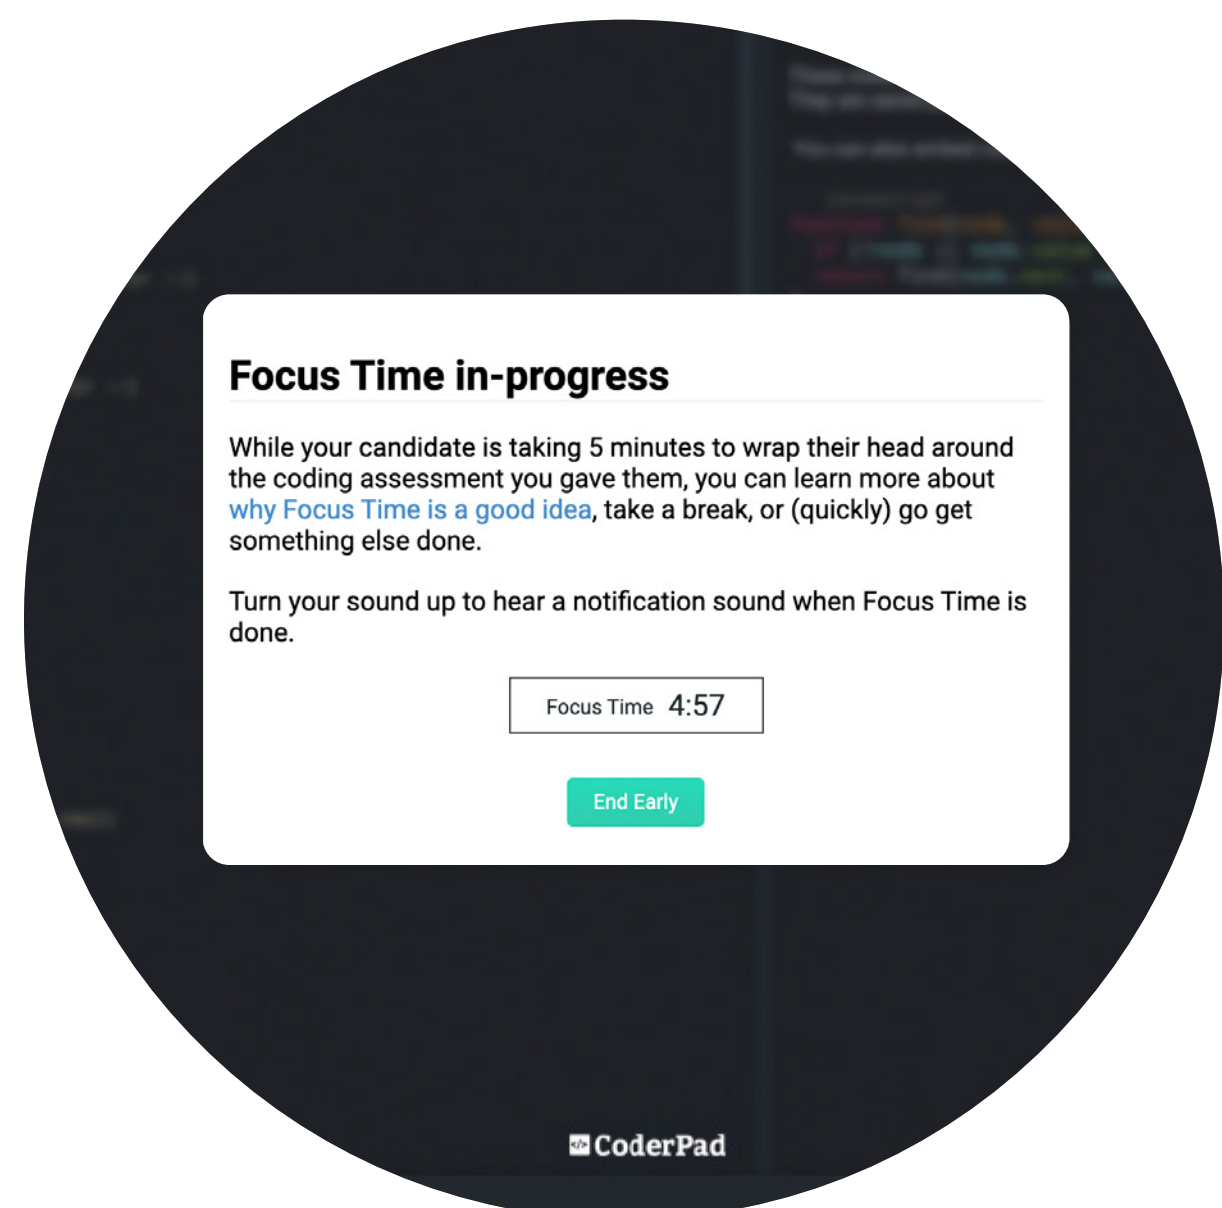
Focus Time in-progress

While your candidate is taking 5 minutes to wrap their head around the coding assessment you gave them, you can learn more about why Focus Time is a good idea, take a break, or (quickly) go get something else done.

Turn your sound up to hear a notification sound when Focus Time is done.

Focus Time 4:57

End Early

CoderPad